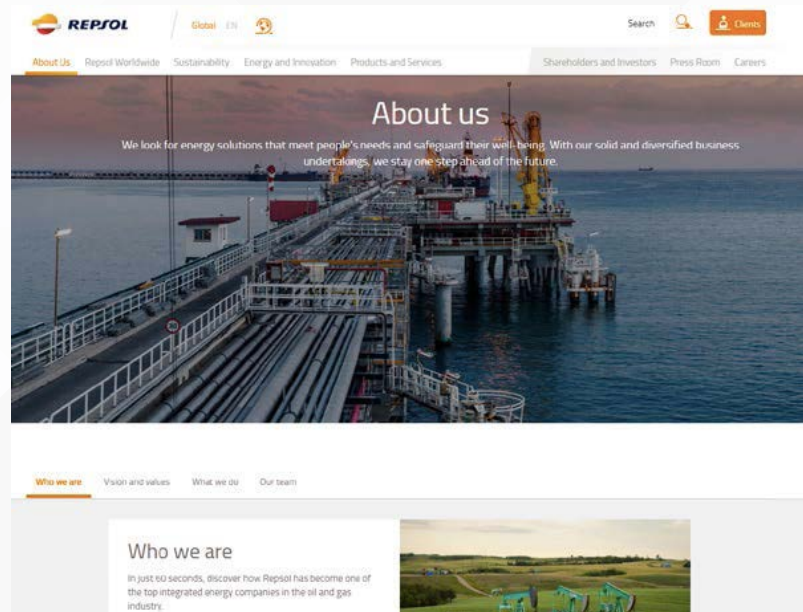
REPSOL

Global EN

Search

Clients

About Us Repsol Worldwide Sustainability Energy and Innovation Products and Services Shareholders and Investors Press Room Careers

About us

We look for energy solutions that meet people's needs and safeguard their well-being. With our solid and diversified business undertakings, we stay one step ahead of the future.

Who we are Vision and values What we do Our team

Who we are

In just 60 seconds, discover how Repsol has become one of the top integrated energy companies in the oil and gas industry.